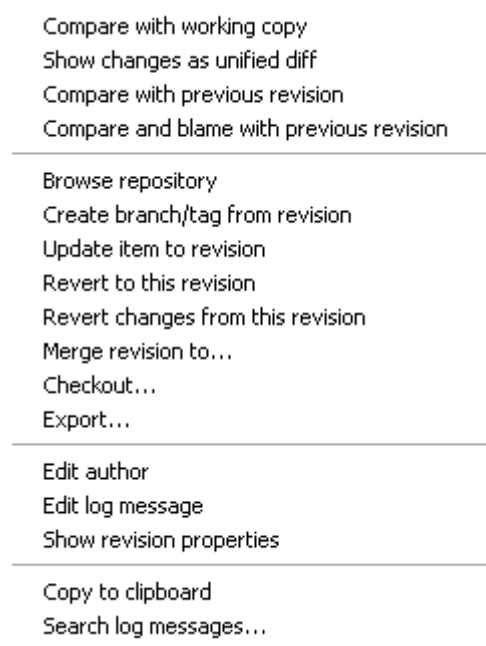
Compare with working copy
Show changes as unified diff
Compare with previous revision
Compare and blame with previous revision

Browse repository
Create branch/tag from revision
Update item to revision
Revert to this revision
Revert changes from this revision
Merge revision to...
Checkout...
Export...

Edit author
Edit log message
Show revision properties

Copy to clipboard
Search log messages...